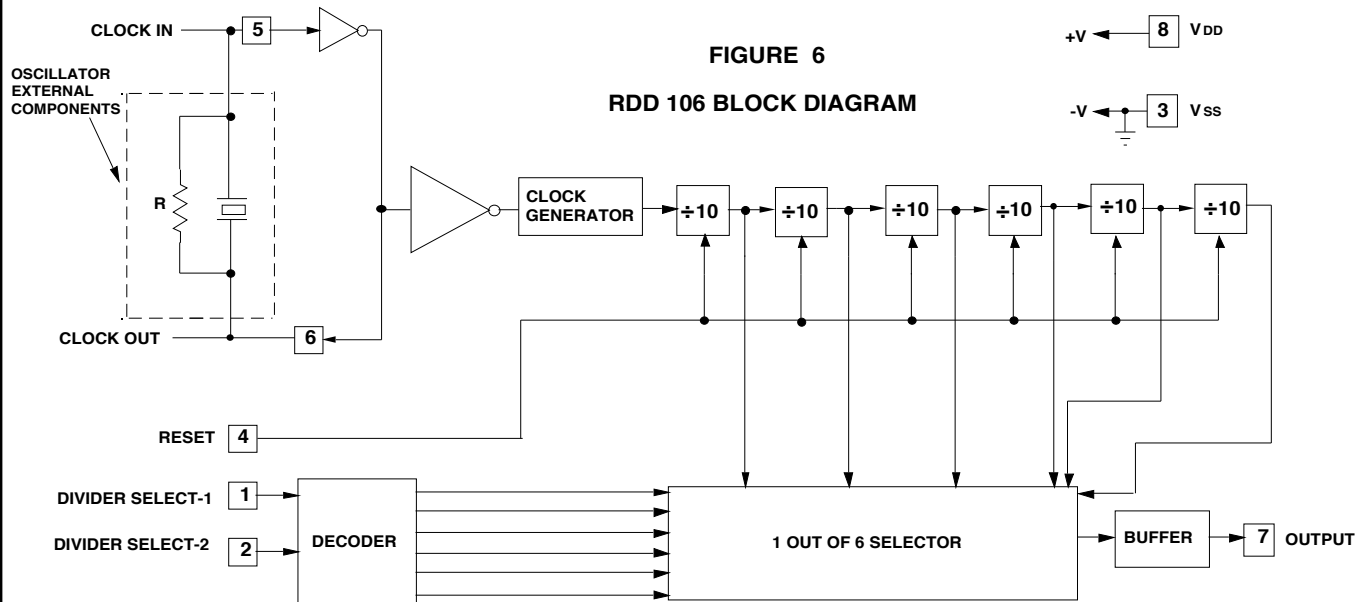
CLOCK IN
5
OSCILLATOR EXTERNAL COMPONENTS
R
CLOCK OUT
6

FIGURE 6

RDD 106 BLOCK DIAGRAM

+V
8
V DD
-V
3
V SS

CLOCK GENERATOR
÷10
÷10
÷10
÷10
÷10
÷10

RESET
4

DIVIDER SELECT-1
1
DIVIDER SELECT-2
2
DECODER

1 OUT OF 6 SELECTOR

BUFFER
7
OUTPUT